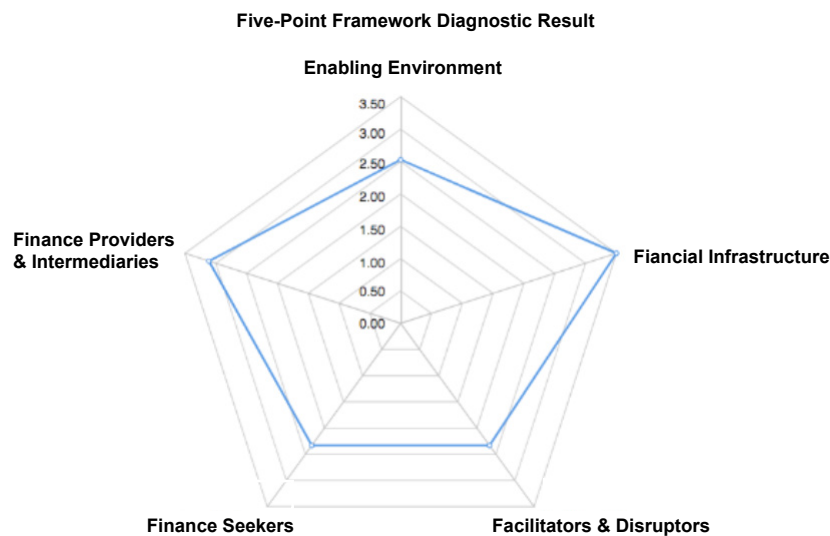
Five-Point Framework Diagnostic Result

Enabling Environment

3.50
3.00
2.50
2.00
1.50
1.00
0.50
0.00

Fiancial Infrastructure

Finance Providers & Intermediaries

Finance Seekers

Facilitators & Disruptors